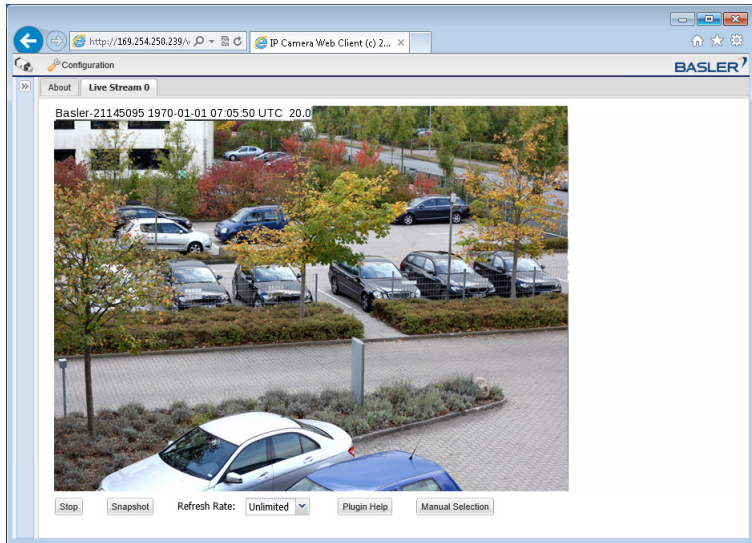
http://169.254.250.239/v
IP Camera Web Client (c) 2...
Configuration
BASLER
About
Live Stream 0
Basler-21145095 1970-01-01 07:05:50 UTC 20.0
Stop
Snapshot
Refresh Rate:
Unlimited
Plugin Help
Manual Selection